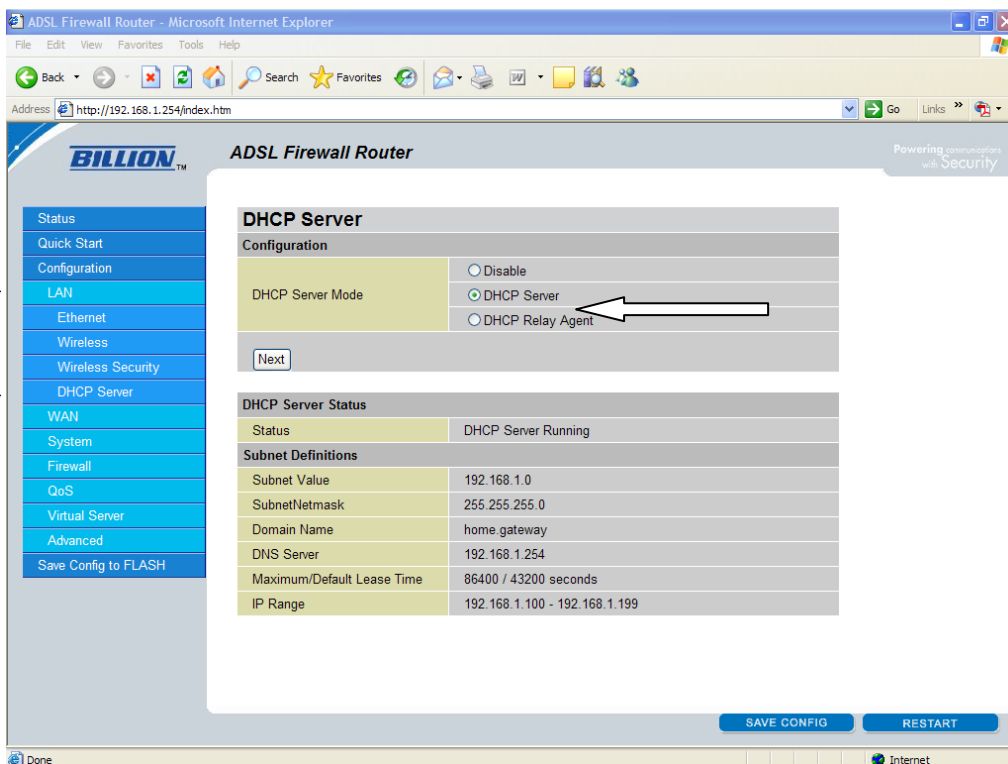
ADSL Firewall Router - Microsoft Internet Explorer

File Edit View Favorites Tools Help

Back Search Favorites

Address http://192.168.1.254/index.htm Go Links

BILLION

ADSL Firewall Router

Powering communications with Security

Status
Quick Start
Configuration
LAN
Ethernet
Wireless
Wireless Security
DHCP Server
WAN
System
Firewall
QoS
Virtual Server
Advanced
Save Config to FLASH

DHCP Server

Configuration

| DHCP Server Mode | Disable |
|---|---|
| | DHCP Server |
| | DHCP Relay Agent |

Next

DHCP Server Status

| Status | DHCP Server Running |
|---|---|

Subnet Definitions

| Subnet Value | 192.168.1.0 |
|---|---|
| SubnetNetmask | 255.255.255.0 |
| Domain Name | home.gateway |
| DNS Server | 192.168.1.254 |
| Maximum/Default Lease Time | 86400 / 43200 seconds |
| IP Range | 192.168.1.100 - 192.168.1.199 |

SAVE CONFIG RESTART

Done Internet